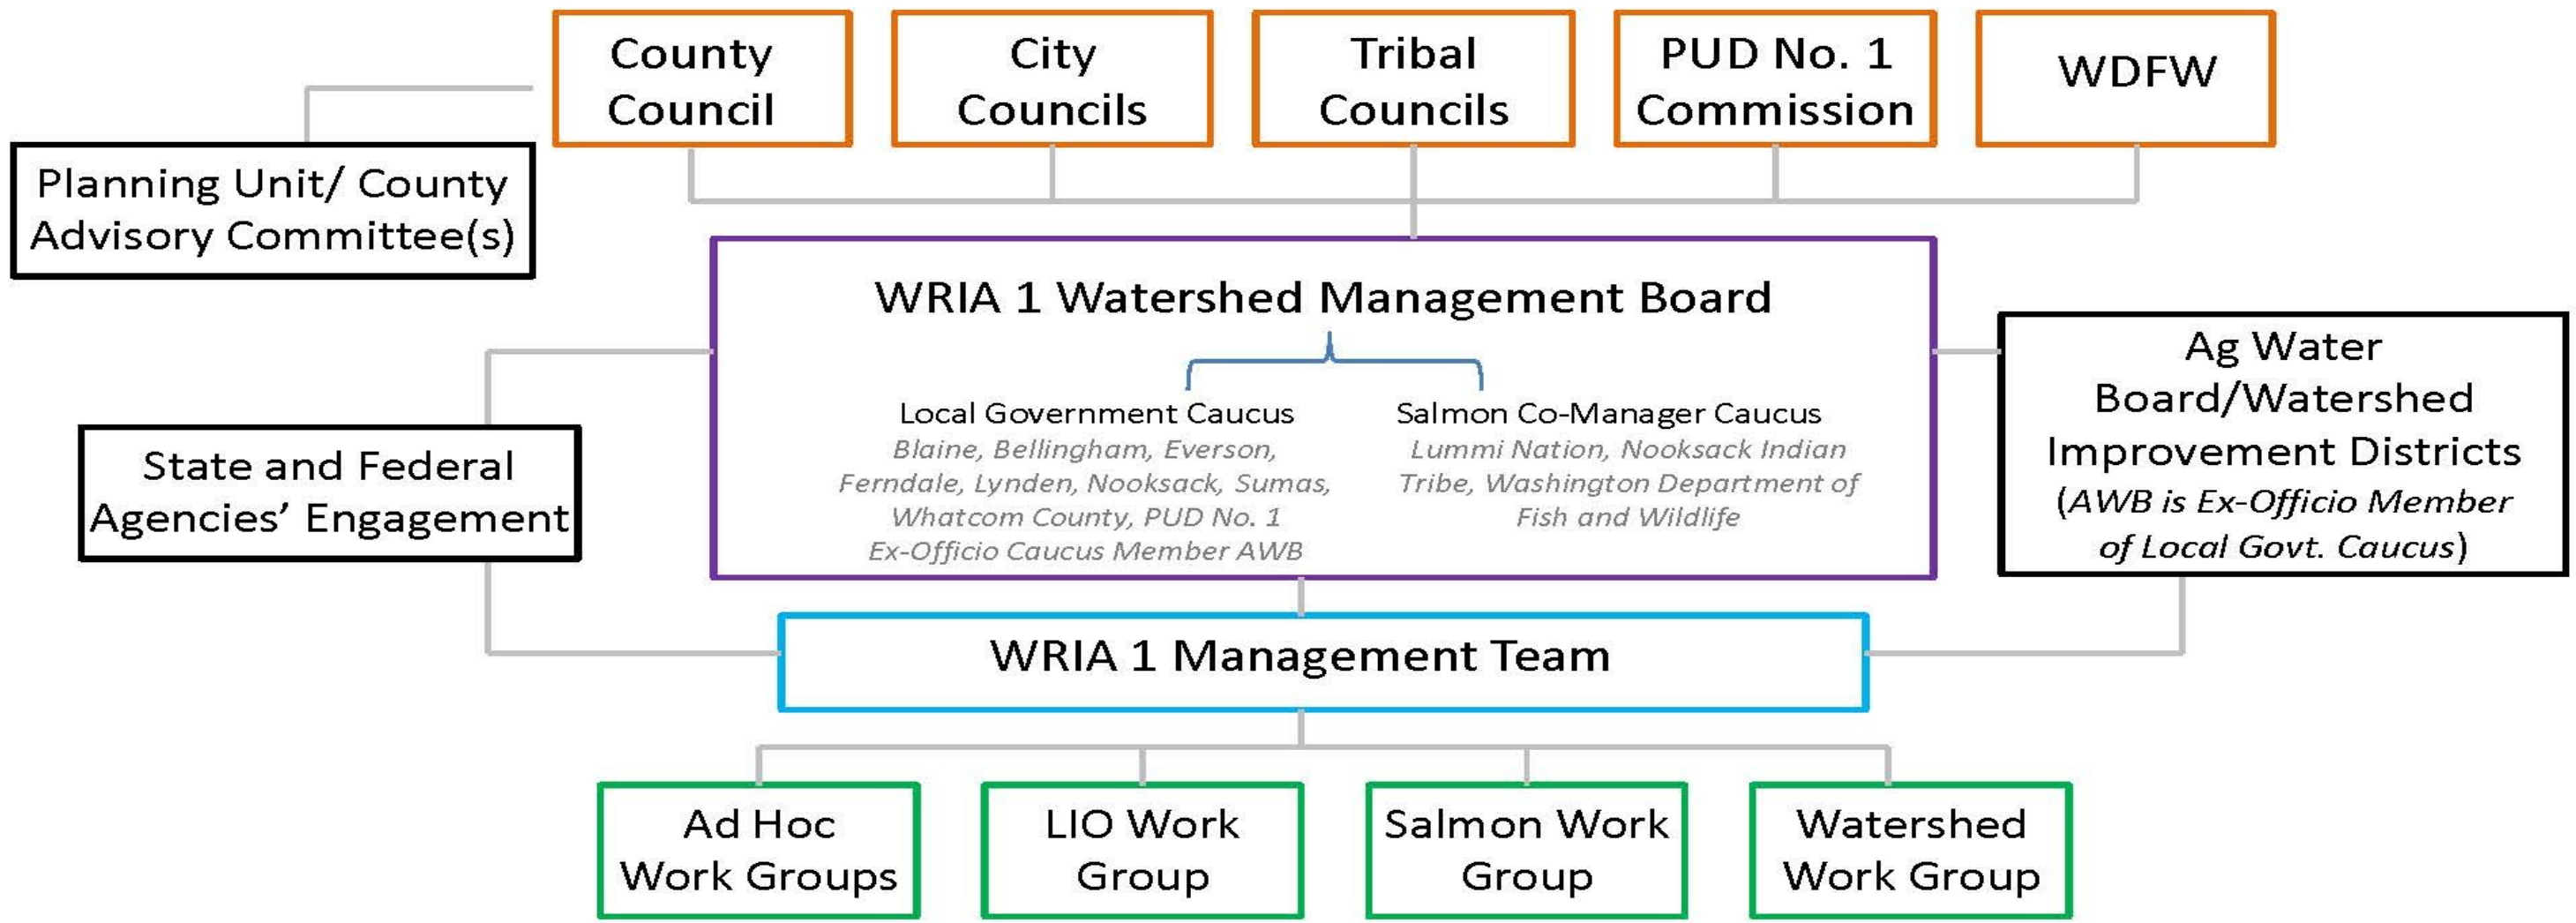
County Council

City Councils

Tribal Councils

PUD No. 1 Commission

WDFW

Planning Unit/ County Advisory Committee(s)

WRIA 1 Watershed Management Board

Local Government Caucus
Blaine, Bellingham, Everson, Ferndale, Lynden, Nooksack, Sumas, Whatcom County, PUD No. 1
Ex-Officio Caucus Member AWB

Salmon Co-Manager Caucus
Lummi Nation, Nooksack Indian Tribe, Washington Department of Fish and Wildlife

State and Federal Agencies' Engagement

Ag Water Board/Watershed Improvement Districts
(AWB is Ex-Officio Member of Local Govt. Caucus)

WRIA 1 Management Team

Ad Hoc Work Groups

LIO Work Group

Salmon Work Group

Watershed Work Group